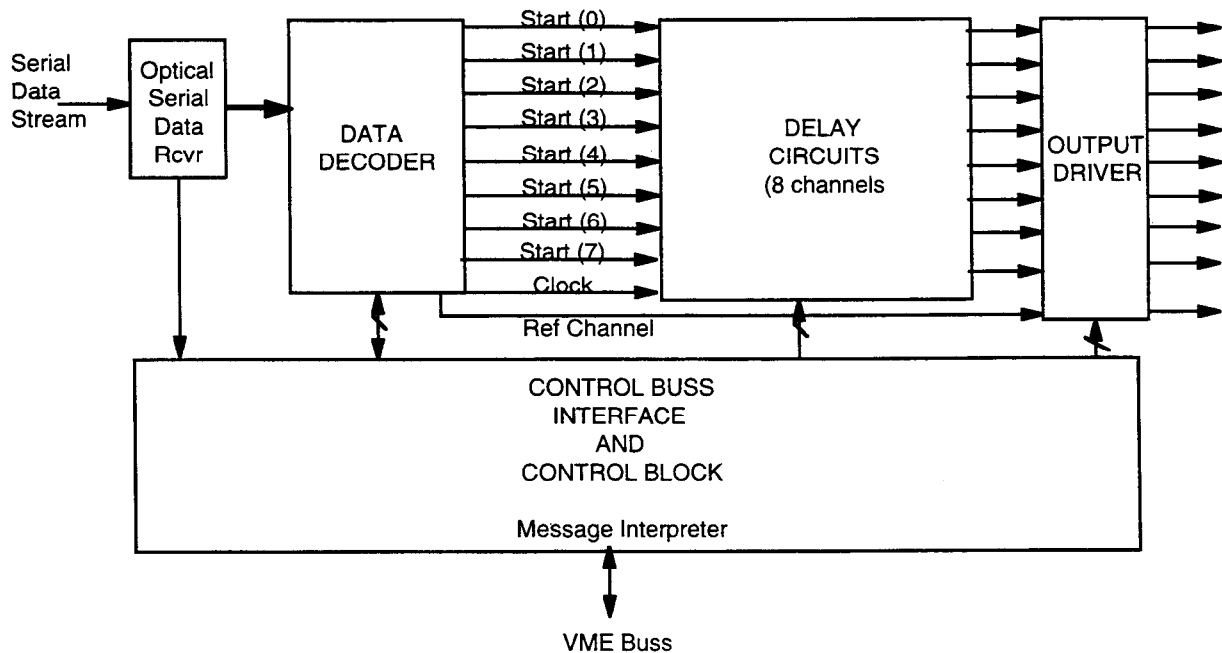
Serial Data Stream

Optical Serial Data Rcvr

DATA DECODER

Start (0)
Start (1)
Start (2)
Start (3)
Start (4)
Start (5)
Start (6)
Start (7)
Clock
Ref Channel

DELAY CIRCUITS (8 channels

OUTPUT DRIVER

CONTROL BUSS INTERFACE AND CONTROL BLOCK

Message Interpreter

VME Buss